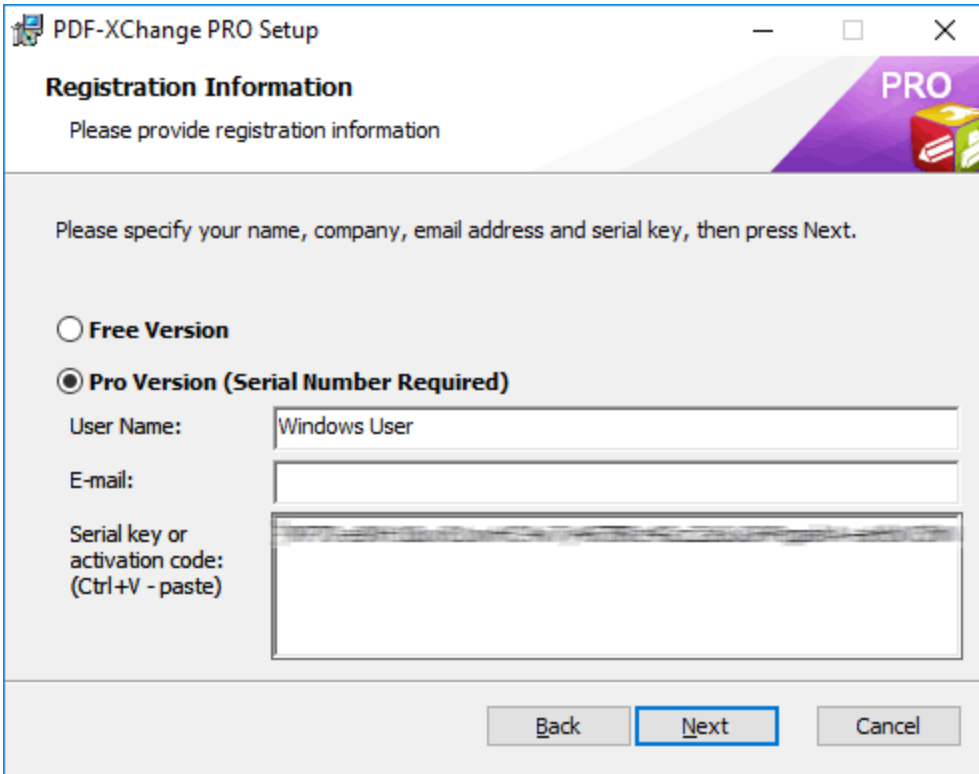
PDF-XChange PRO Setup

Registration Information

Please provide registration information

PRO

Please specify your name, company, email address and serial key, then press Next.

Free Version

Pro Version (Serial Number Required)

User Name: Windows User

E-mail:

Serial key or activation code: (Ctrl+V - paste) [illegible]

Back Next Cancel